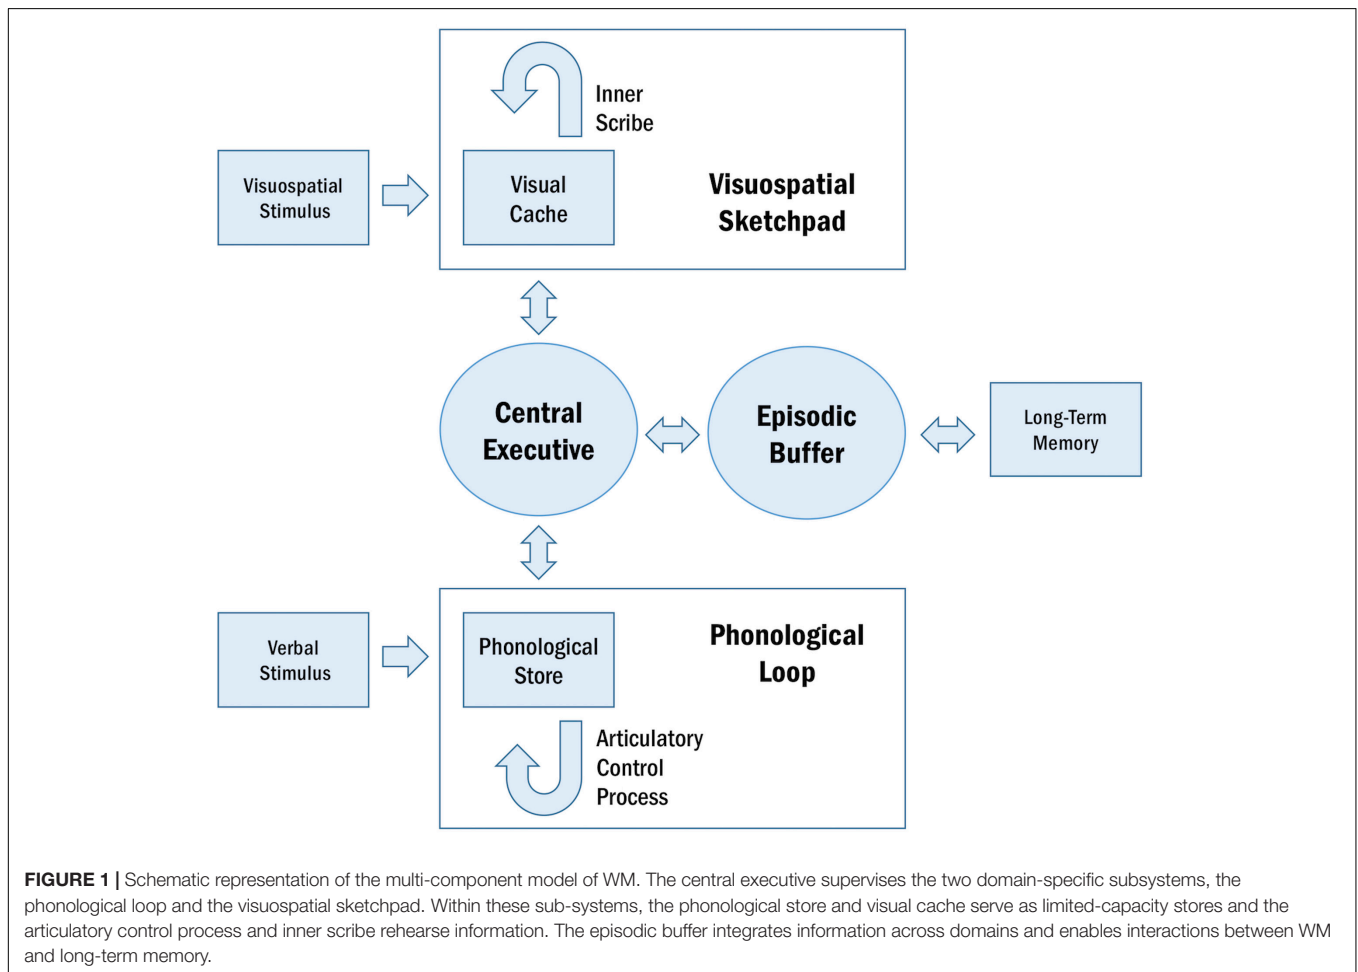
Inner
Scribe

Visuospatial
Stimulus

Visual
Cache

Visuospatial
Sketchpad

Central
Executive

Episodic
Buffer

Long-Term
Memory

Verbal
Stimulus

Phonological
Store

Phonological
Loop

Articulatory
Control
Process

**FIGURE 1 |** Schematic representation of the multi-component model of WM. The central executive supervises the two domain-specific subsystems, the phonological loop and the visuospatial sketchpad. Within these sub-systems, the phonological store and visual cache serve as limited-capacity stores and the articulatory control process and inner scribe rehearse information. The episodic buffer integrates information across domains and enables interactions between WM and long-term memory.